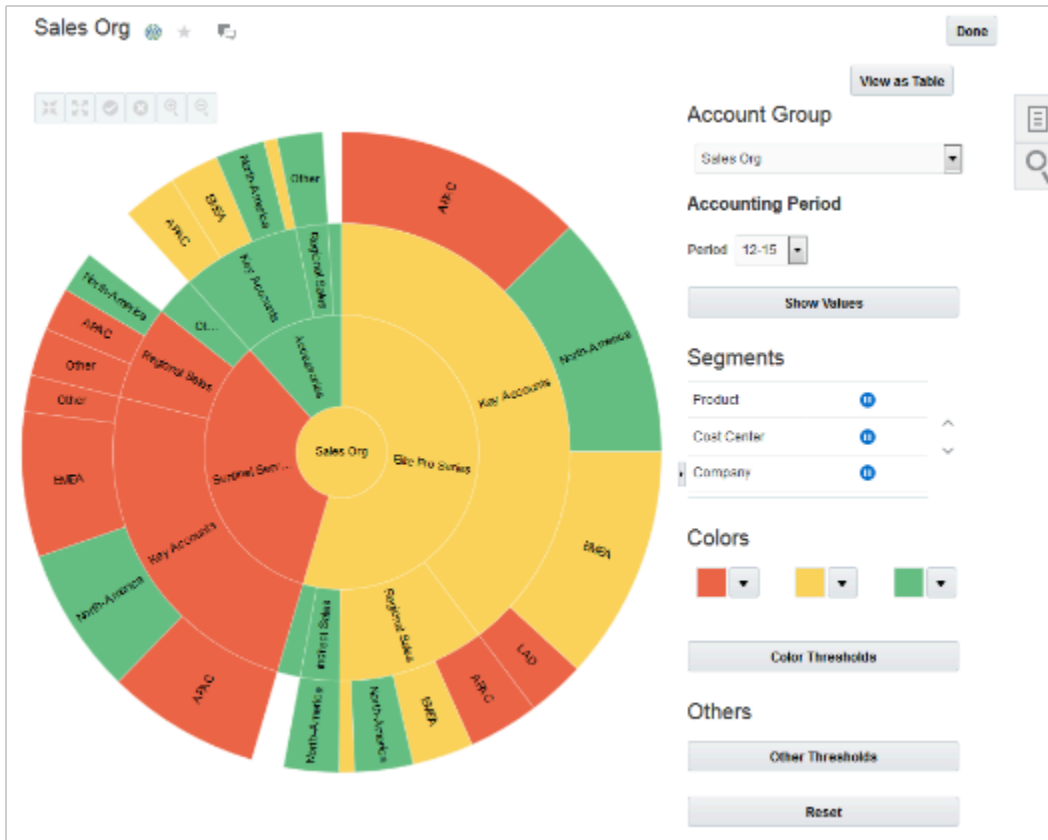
Sales Org

Done

View as Table

Sales Org

Elite Pro Series

Key Accounts

APAC

North America

EMEA

LAD

APAC

EMEA

North America

Regional Sales

North America

Inside Sales

Surgical Serv...

Key Accounts

APAC

North America

EMEA

Other

Other

APAC

North America

Regional Sales

Cl...

Accessories

Key Accounts

Regional Sales

APAC

EMEA

North America

Other

Account Group

Sales Org

Accounting Period

Period 12-15

Show Values

Segments

Product

Cost Center

Company

Colors

Color Thresholds

Others

Other Thresholds

Reset